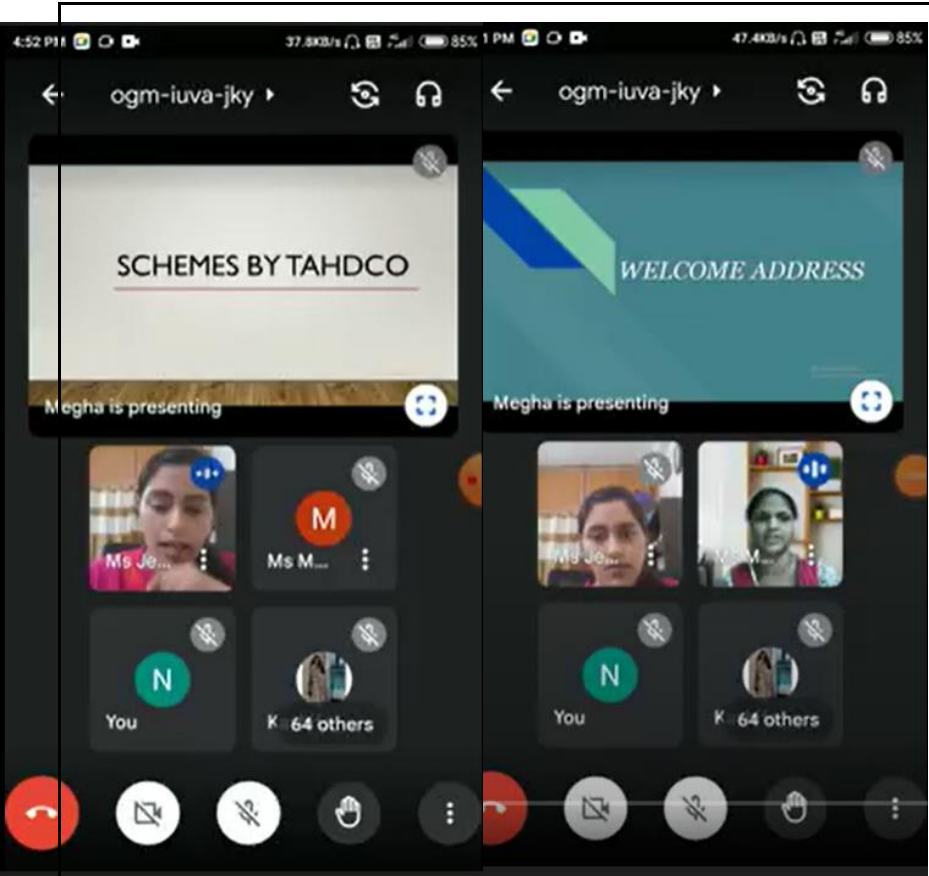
4:52 PM 37.8KB/s 85%

ogm-iuva-jky

SCHEMES BY TAHDCO

Megha is presenting

Ms Je...

M

Ms M...

N

You

K 64 others

1 PM 47.4KB/s 85%

ogm-iuva-jky

WELCOME ADDRESS

Megha is presenting

Ms Je...

Ms M...

N

You

K 64 others